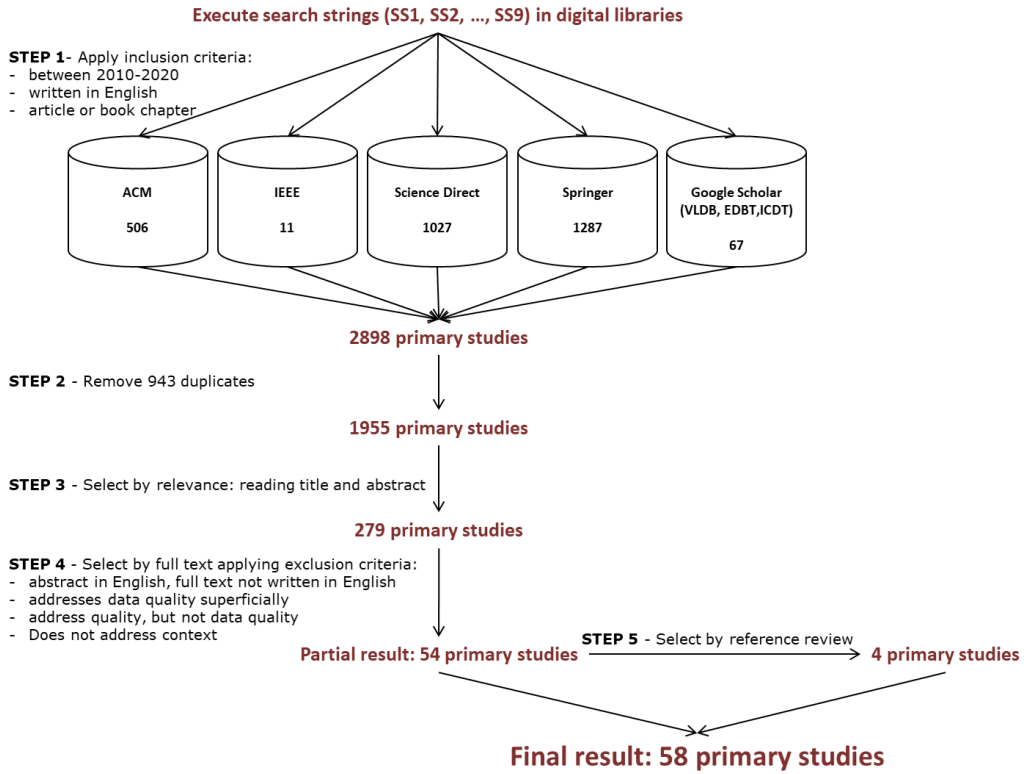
Execute search strings (SS1, SS2, ..., SS9) in digital libraries

STEP 1- Apply inclusion criteria:
- between 2010-2020
- written in English
- article or book chapter

ACM
506

IEEE
11

Science Direct
1027

Springer
1287

Google Scholar
(VLDB, EDBT,ICDT)
67

2898 primary studies

STEP 2 - Remove 943 duplicates

1955 primary studies

STEP 3 - Select by relevance: reading title and abstract

279 primary studies

STEP 4 - Select by full text applying exclusion criteria:
- abstract in English, full text not written in English
- addresses data quality superficially
- address quality, but not data quality
- Does not address context

Partial result: 54 primary studies

STEP 5 - Select by reference review

4 primary studies

Final result: 58 primary studies